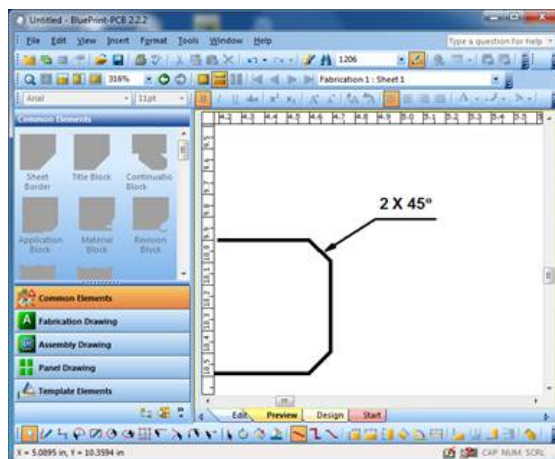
Untitled - BluePrint-PCB 2.2.2

File Edit View Insert Format Tools Window Help

Type a question for help

1206

316%

Fabrication 1 : Sheet 1

Arial

11pt

Common Elements

Sheet Border

Title Block

Continuation Block

Application Block

Material Block

Revision Block

4.2 4.3 4.4 4.5 4.6 4.7 4.8 4.9 5.0 5.1 5.2 5.3 5.4 5.5

2 X 45°

Common Elements

Fabrication Drawing

Assembly Drawing

Panel Drawing

Template Elements

Edit

Preview

Design

Start

X = 5.0895 in, Y = 10.3594 in

CAP NUM SCRL